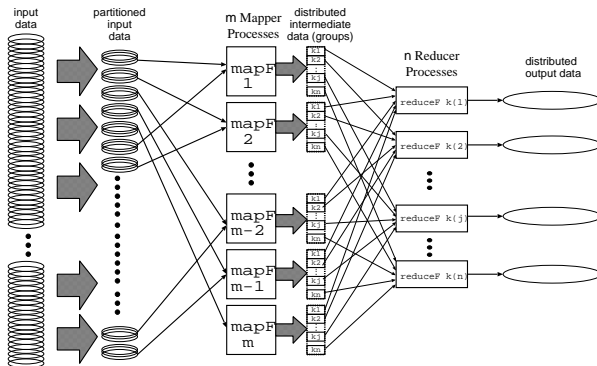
input data

partitioned input data

m Mapper Processes

distributed intermediate data (groups)

n Reducer Processes

distributed output data

mapF 1

mapF 2

mapF m-2

mapF m-1

mapF m

k1
k2
:
kj
kn

k1
k2
:
kj
kn

k1
k2
:
kj
kn

k1
k2
:
kj
kn

k1
k2
:
kj
kn

reduceF k(1)

reduceF k(2)

reduceF k(j)

reduceF k(n)